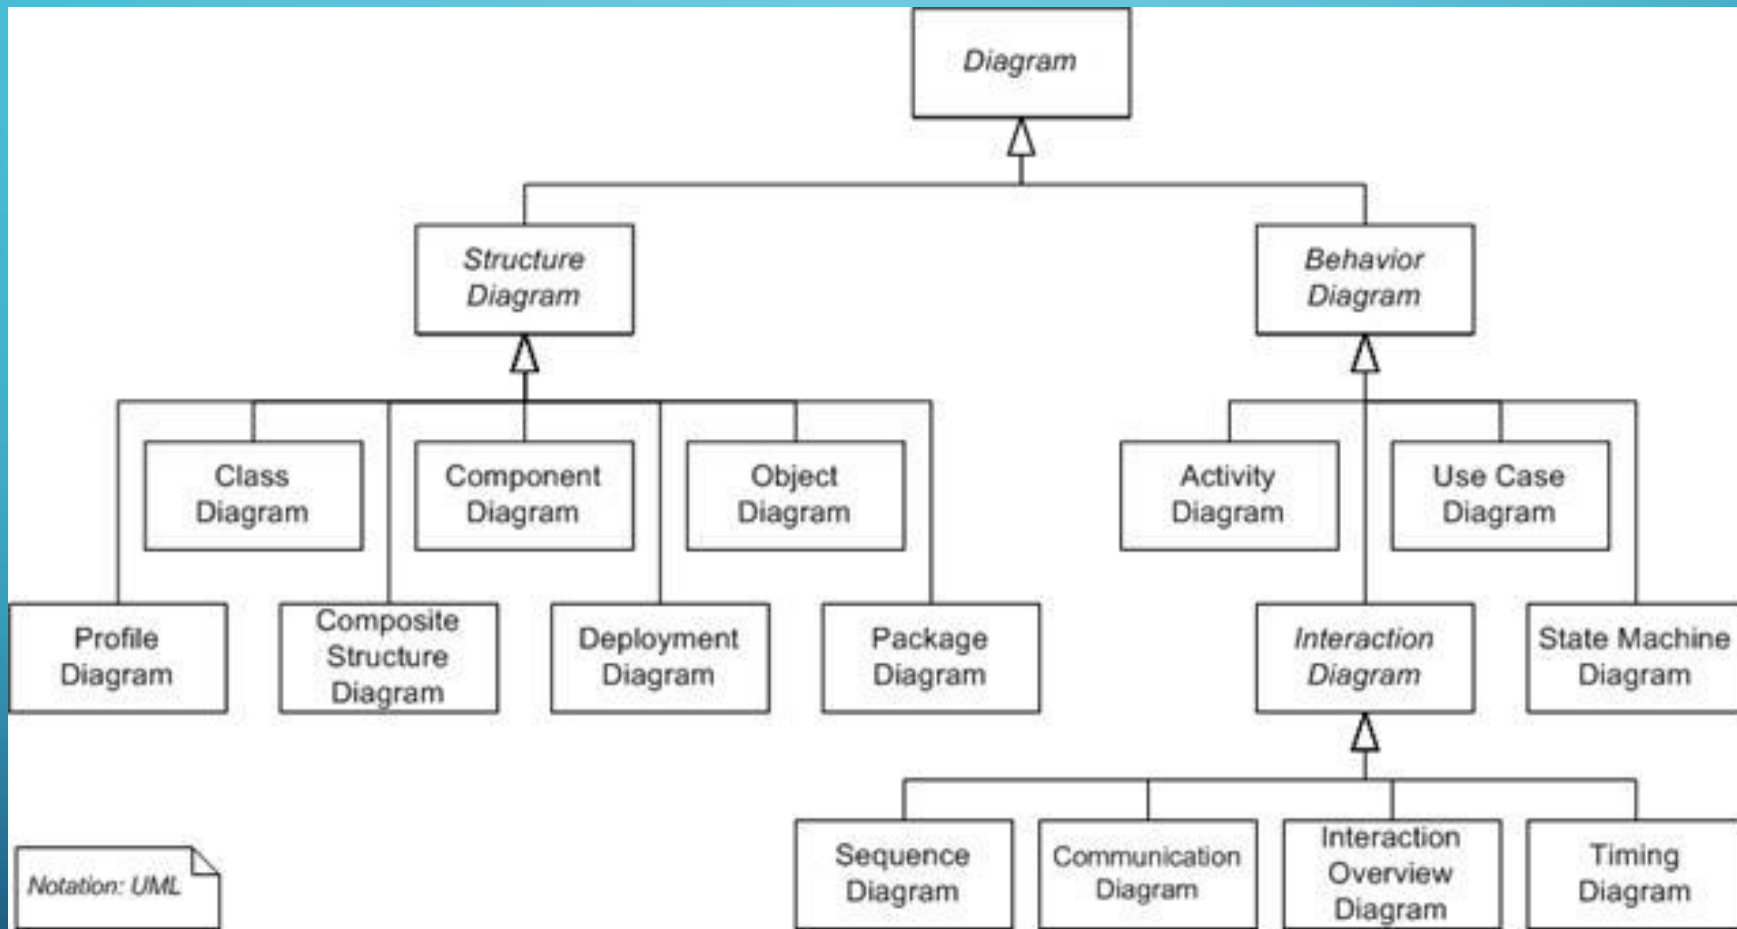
Diagram

Structure Diagram

Behavior Diagram

Class Diagram

Component Diagram

Object Diagram

Activity Diagram

Use Case Diagram

Profile Diagram

Composite Structure Diagram

Deployment Diagram

Package Diagram

Interaction Diagram

State Machine Diagram

Sequence Diagram

Communication Diagram

Interaction Overview Diagram

Timing Diagram

Notation: UML